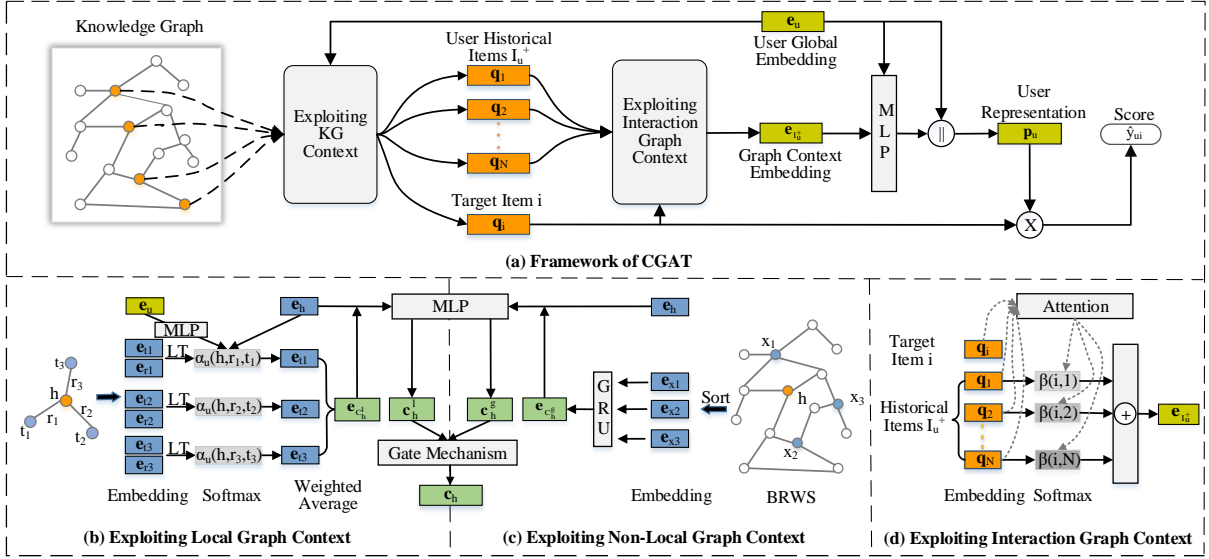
Knowledge Graph

Exploiting KG Context

User Historical Items $I_u^+$

$\mathbf{q}_1$

$\mathbf{q}_2$

$\mathbf{q}_N$

Target Item i

$\mathbf{q}_i$

Exploiting Interaction Graph Context

$\mathbf{e}_u$

User Global Embedding

$\mathbf{e}_{I_u^+}$

Graph Context Embedding

M L P

||

User Representation

$\mathbf{p}_u$

Score

$\hat{y}_{ui}$

X

(a) Framework of CGAT

$\mathbf{e}_u$

MLP

$t_3$

$r_3$

h

$r_2$

$r_1$

$t_1$

$t_2$

$\mathbf{e}_{t1}$

$\mathbf{e}_{r1}$

$\mathbf{e}_{t2}$

$\mathbf{e}_{r2}$

$\mathbf{e}_{t3}$

$\mathbf{e}_{r3}$

LT

$\alpha_u(h,r_1,t_1)$

LT

$\alpha_u(h,r_2,t_2)$

LT

$\alpha_u(h,r_3,t_3)$

$\mathbf{e}_{t1}$

$\mathbf{e}_{t2}$

$\mathbf{e}_{t3}$

$\mathbf{e}_h$

$\mathbf{e}_{c_h^l}$

Embedding Softmax

Weighted Average

MLP

$\mathbf{c}_h^l$

$\mathbf{c}_h^g$

Gate Mechanism

$\mathbf{c}_h$

$\mathbf{e}_{c_h^g}$

G R U

$\mathbf{e}_h$

$\mathbf{e}_{x1}$

$\mathbf{e}_{x2}$

$\mathbf{e}_{x3}$

Sort

$x_1$

h

$x_3$

$x_2$

Embedding

BRWS

(b) Exploiting Local Graph Context

(c) Exploiting Non-Local Graph Context

Attention

Target Item i

$\mathbf{q}_i$

Historical Items $I_u^+$

$\mathbf{q}_1$

$\mathbf{q}_2$

$\mathbf{q}_N$

$\beta(i,1)$

$\beta(i,2)$

$\beta(i,N)$

+

$\mathbf{e}_{I_u^+}$

Embedding Softmax

(d) Exploiting Interaction Graph Context